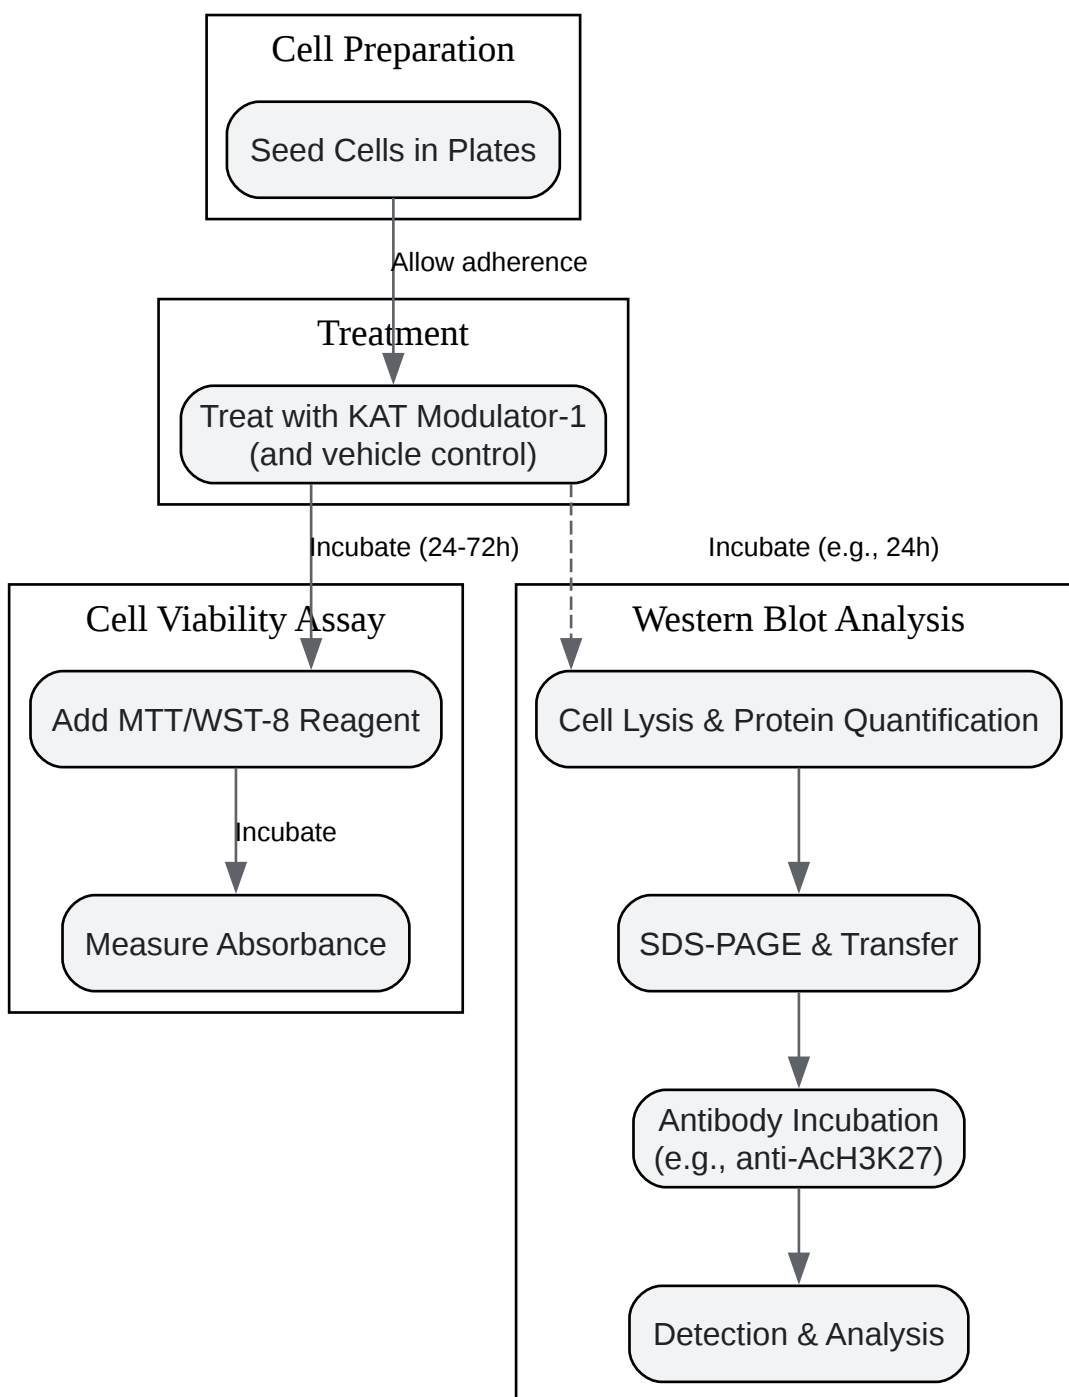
Cell Preparation

Seed Cells in Plates

Allow adherence

Treatment

Treat with KAT Modulator-1 (and vehicle control)

Incubate (24-72h)

Incubate (e.g., 24h)

Cell Viability Assay

Add MTT/WST-8 Reagent

Incubate

Measure Absorbance

Western Blot Analysis

Cell Lysis & Protein Quantification

SDS-PAGE & Transfer

Antibody Incubation (e.g., anti-AcH3K27)

Detection & Analysis